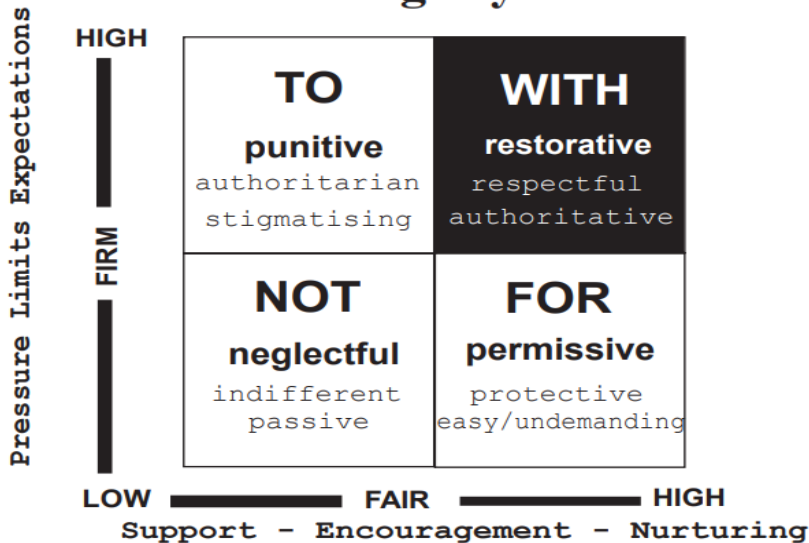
Pressure Limits Expectations

HIGH

FIRM

LOW

| TO punitive authoritarian stigmatising | WITH restorative respectful authoritative |
|---|---|
| NOT neglectful indifferent passive | FOR permissive protective easy/undemanding |

LOW FAIR HIGH

Support - Encouragement - Nurturing